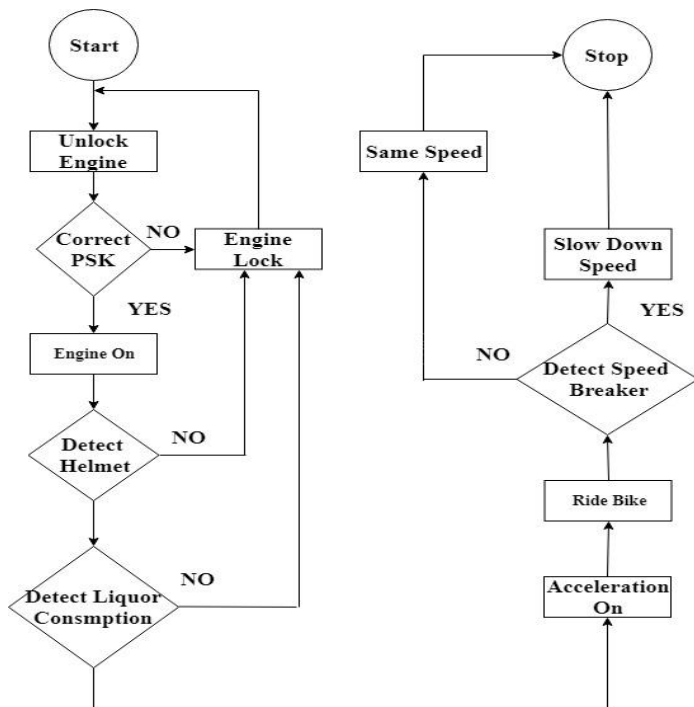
Start

Unlock Engine

Correct PSK

NO

Engine Lock

YES

Engine On

Detect Helmet

NO

Detect Liquor Consmption

NO

Stop

Same Speed

Slow Down Speed

YES

NO

Detect Speed Breaker

Ride Bike

Acceleration On